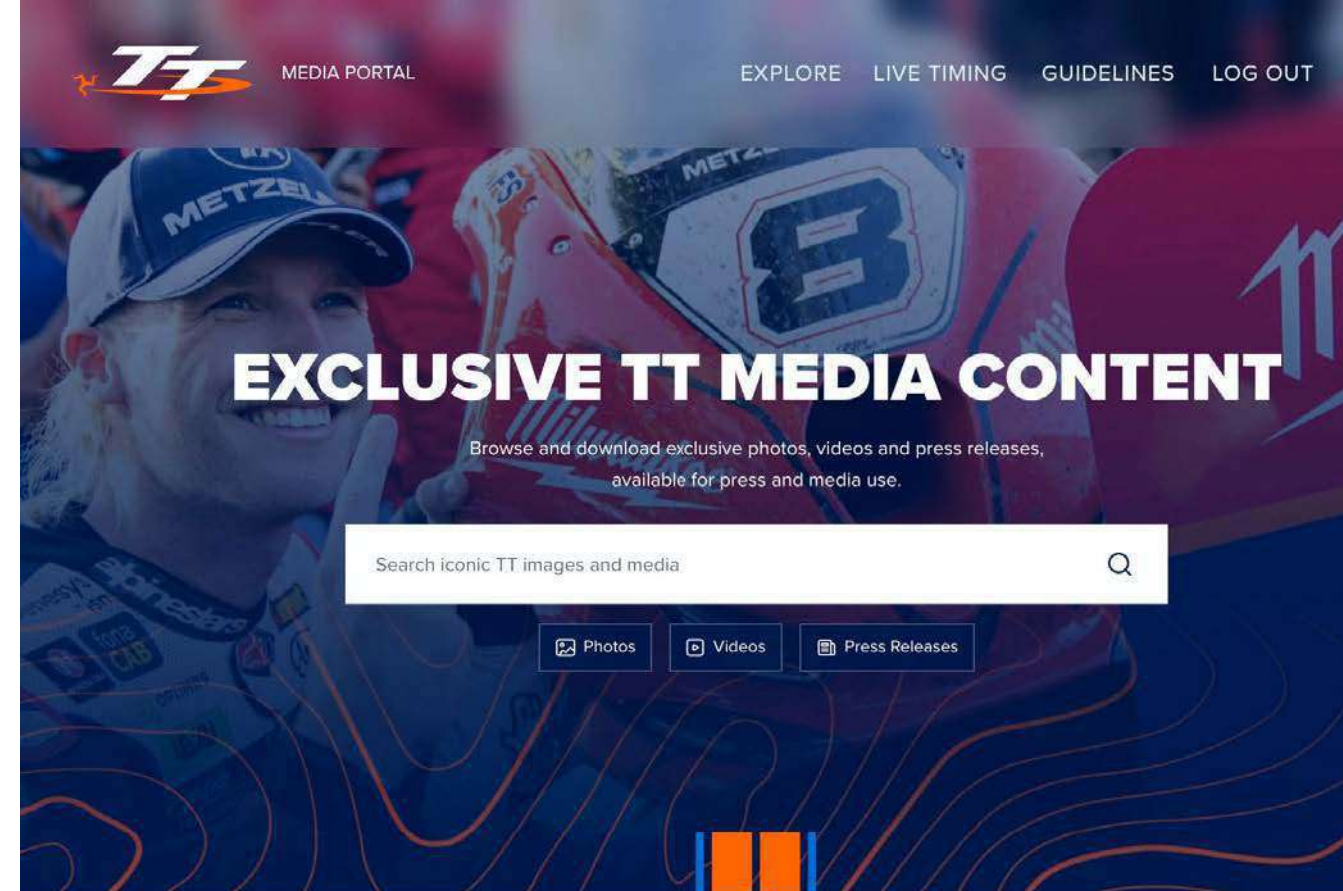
TT MEDIA PORTAL

EXPLORE LIVE TIMING GUIDELINES LOG OUT

METZELER

METZELER

8

EXCLUSIVE TT MEDIA CONTENT

Browse and download exclusive photos, videos and press releases, available for press and media use.

Search iconic TT images and media

Photos Videos Press Releases

alpinestars